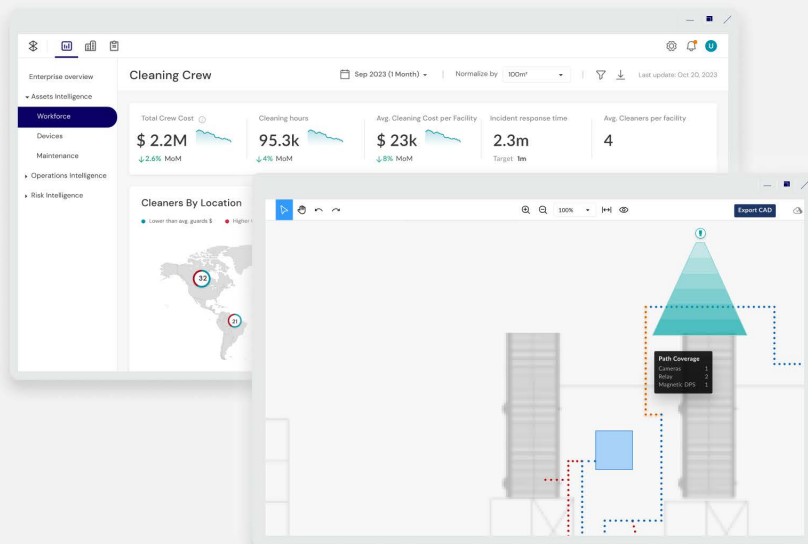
Enterprise overview
Assets Intelligence
Workforce
Devices
Maintenance
Operations Intelligence
Risk Intelligence

Cleaning Crew

Sep 2023 (1 Month)
Normalize by 100m²
Last update: Oct 20, 2023

U

Total Crew Cost
$ 2.2M
↓2.6% MoM

Cleaning hours
95.3k
↓4% MoM

Avg. Cleaning Cost per Facility
$ 23k
↓8% MoM

Incident response time
2.3m
Target 1m

Avg. Cleaners per facility
4

Cleaners By Location
Lower than avg. guards $
Higher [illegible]

32
21

100%
Export CAD

Path Coverage
| | |
|---|---|
| Cameras | 1 |
| Relay | 2 |
| Magnetic DPS | 1 |